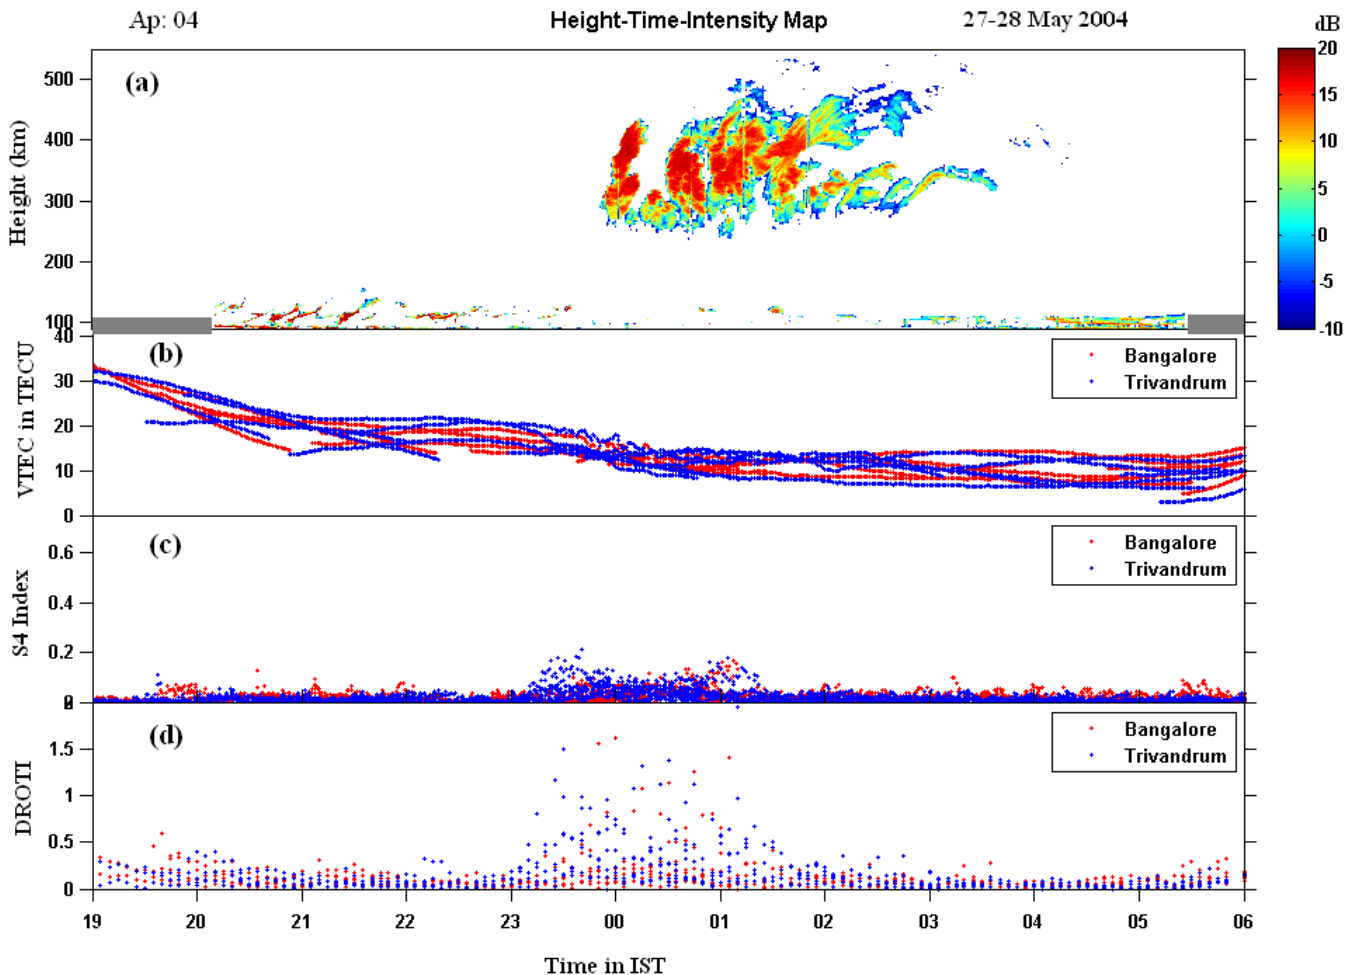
Ap: 04
Height-Time-Intensity Map
27-28 May 2004

dB
20
15
10
5
0
-5
-10

(a)
Height (km)
500
400
300
200
100

(b)
VTEC in TECU
40
30
20
10
0
Bangalore
Trivandrum

(c)
S4 Index
0.6
0.4
0.2
0
Bangalore
Trivandrum

(d)
DROTI
1.5
1
0.5
0
Bangalore
Trivandrum

19
20
21
22
23
00
01
02
03
04
05
06

Time in IST